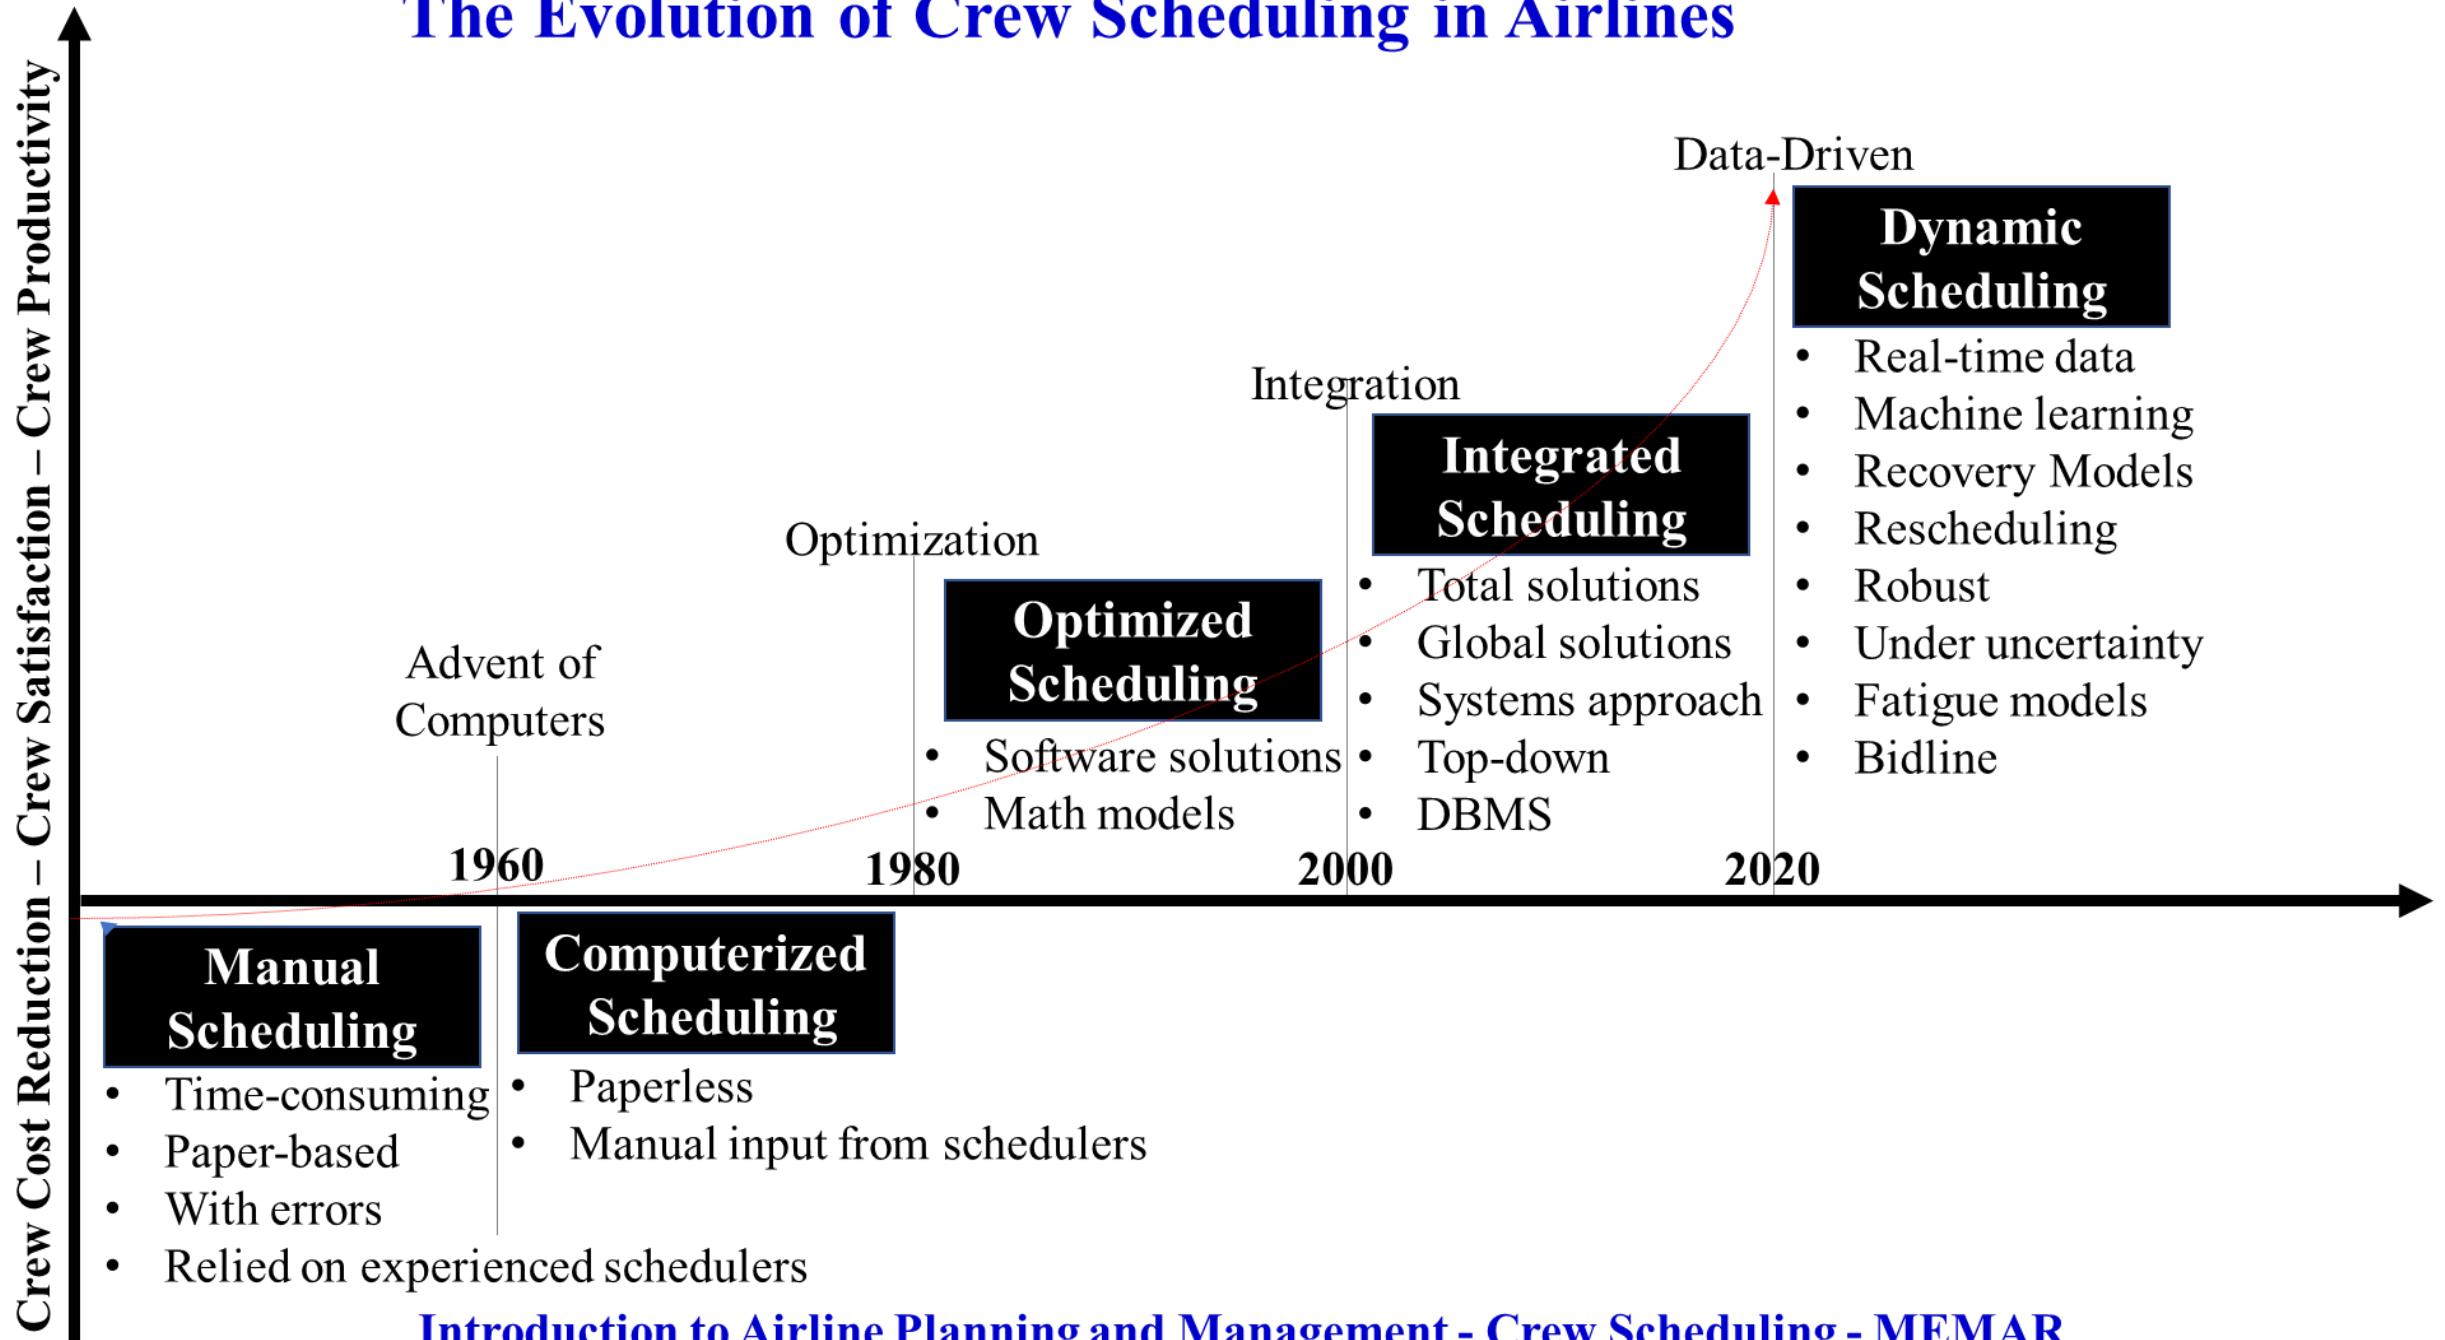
The Evolution of Crew Scheduling in Airlines

Crew Cost Reduction – Crew Satisfaction – Crew Productivity

Data-Driven

Dynamic Scheduling

- Real-time data
- Machine learning
- Recovery Models
- Rescheduling
- Robust
- Under uncertainty
- Fatigue models
- Bidline

Integration

Integrated Scheduling

- Total solutions
- Global solutions
- Systems approach
- Top-down
- DBMS

Optimization

Optimized Scheduling

- Software solutions
- Math models

Advent of Computers

1960 1980 2000 2020

Manual Scheduling

- Time-consuming
- Paper-based
- With errors
- Relied on experienced schedulers

Computerized Scheduling

- Paperless
- Manual input from schedulers

Introduction to Airline Planning and Management - Crew Scheduling - MEMAR